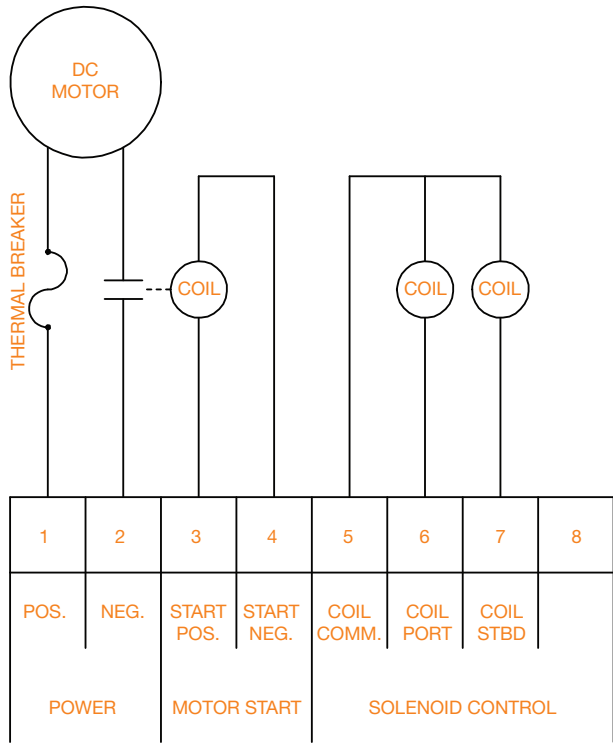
DC MOTOR

THERMAL BREAKER

COIL

COIL

COIL

| 1 | 2 | 3 | 4 | 5 | 6 | 7 | 8 |
|---|---|---|---|---|---|---|---|
| POS. | NEG. | START POS. | START NEG. | COIL COMM. | COIL PORT | COIL STBD | |
| POWER | | MOTOR START | | SOLENOID CONTROL | | | |